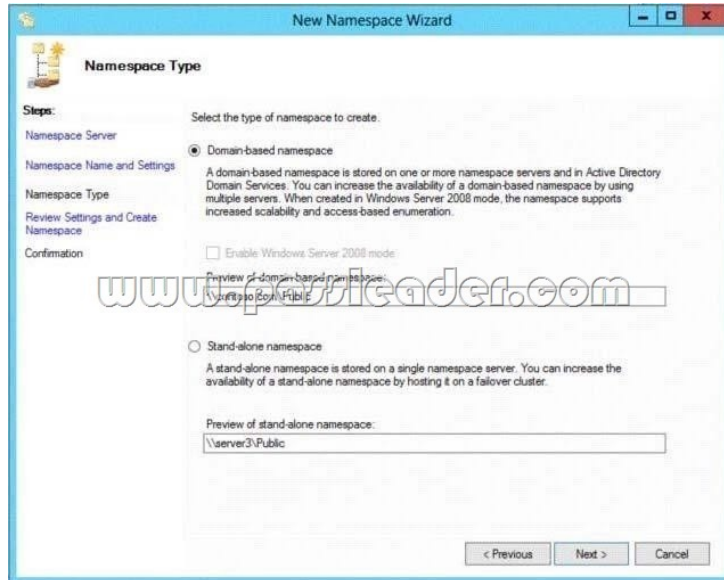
New Namespace Wizard

Namespace Type

Steps:

Namespace Server

Namespace Name and Settings

Namespace Type

Review Settings and Create Namespace

Confirmation

Select the type of namespace to create.

Domain-based namespace

A domain-based namespace is stored on one or more namespace servers and in Active Directory Domain Services. You can increase the availability of a domain-based namespace by using multiple servers. When created in Windows Server 2008 mode, the namespace supports increased scalability and access-based enumeration.

Enable Windows Server 2008 mode

Preview of domain-based namespace:

\\contoso.com\Public

www.passleader.com

Stand-alone namespace

A stand-alone namespace is stored on a single namespace server. You can increase the availability of a stand-alone namespace by hosting it on a failover cluster.

Preview of stand-alone namespace:

\\server3\Public

< Previous

Next >

Cancel